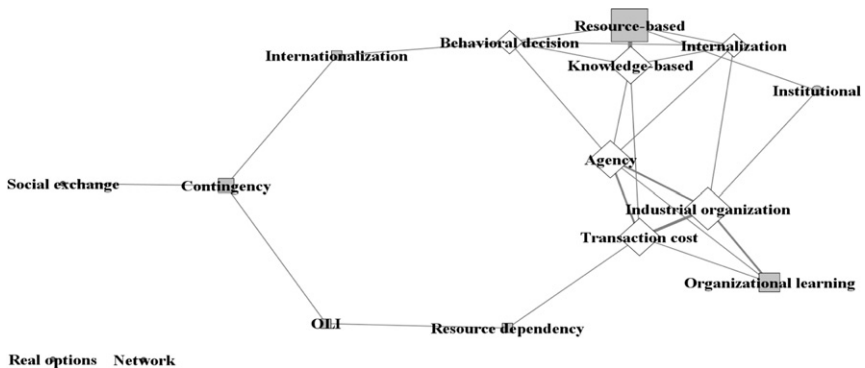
Resource-based
Internationalization
Behavioral decision
Internalization
Knowledge-based
Institutional
Agency
Social exchange
Contingency
Industrial organization
Transaction cost
Organizational learning
OLI
Resource dependency
Real options
Network